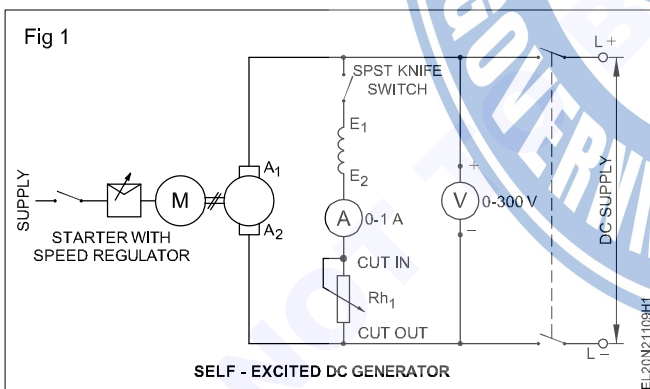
Fig 1

SUPPLY

STARTER WITH SPEED REGULATOR

M

$A_1$

$A_2$

SPST KNIFE SWITCH

$E_1$

$E_2$

A 0-1 A

CUT IN

$Rh_1$

CUT OUT

+

V 0-300 V

−

L +

L −

DC SUPPLY

SELF - EXCITED DC GENERATOR

EL20N21109H1